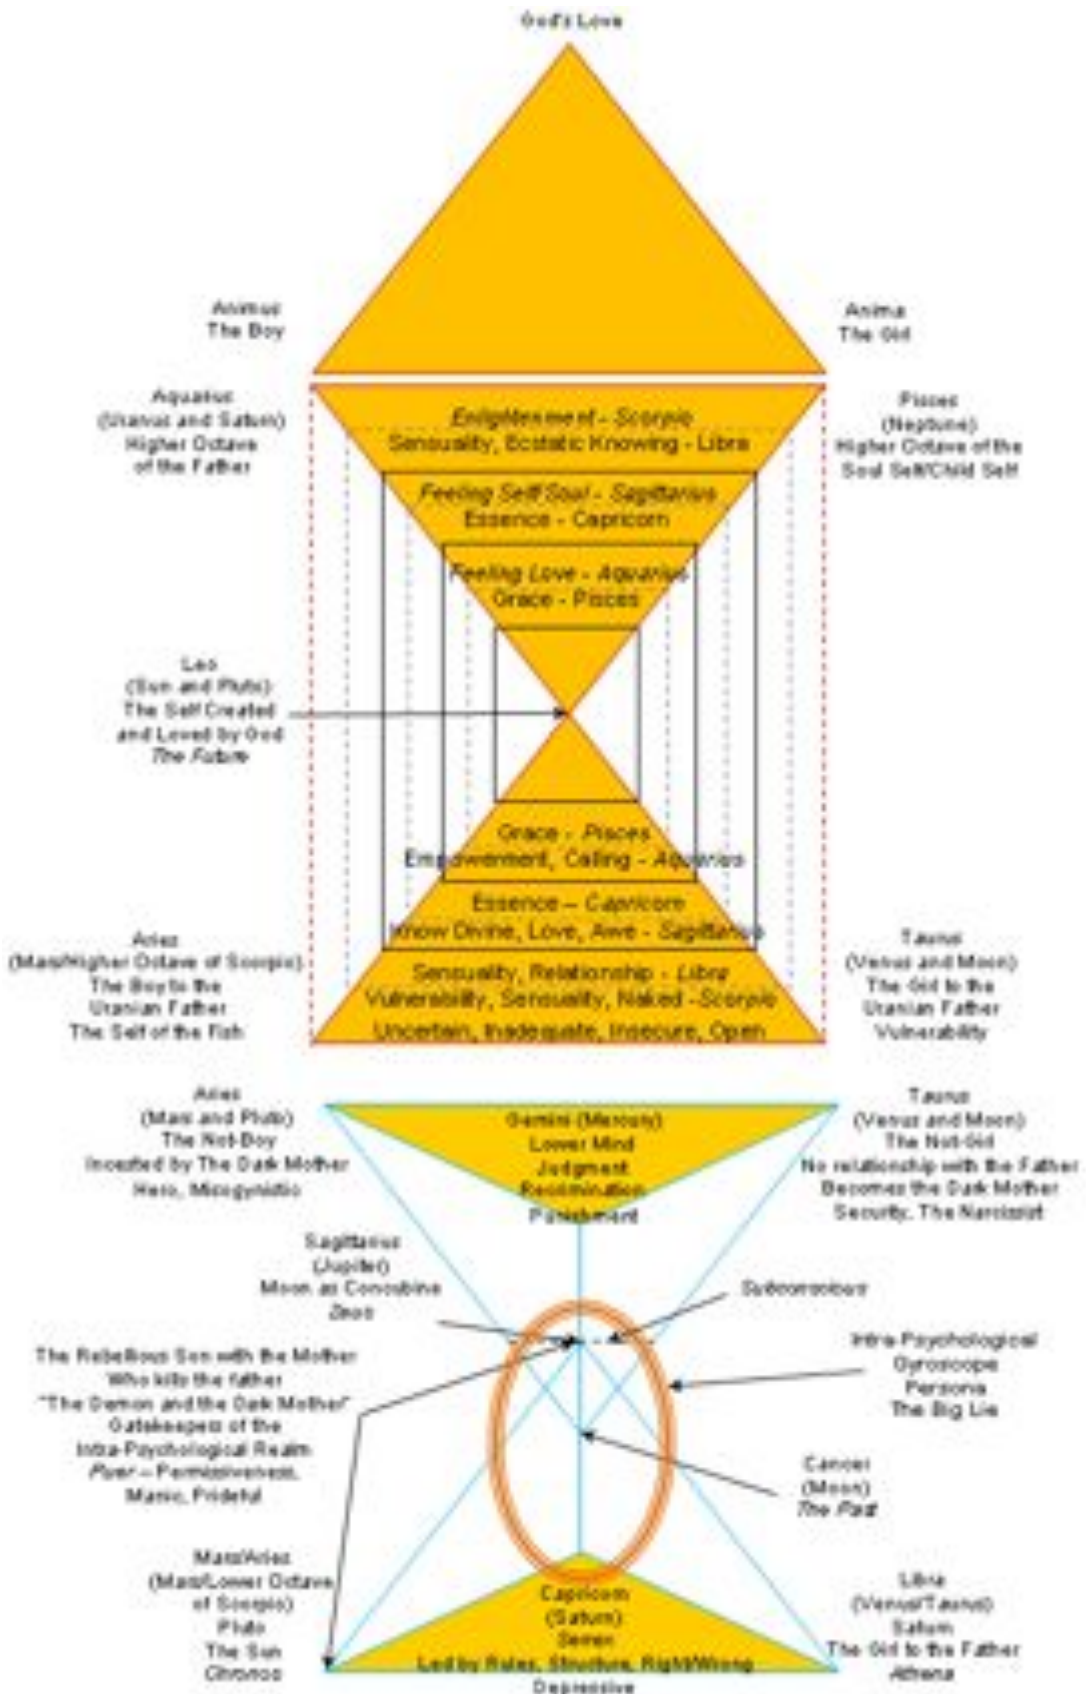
God's Love

Animus
The Boy

Anima
The Girl

Aquarius
(Uranus and Saturn)
Higher Octave
of the Father

*Enlightenment - Scorpio*
Sensuality, Ecstatic Knowing - Libra

Pisces
(Neptune)
Higher Octave of the
Soul Self/Child Self

*Feeling Self Soul - Sagittarius*
Essence - Capricorn

*Feeling Love - Aquarius*
Grace - Pisces

Leo
(Sun and Pluto)
The Self Created
and Loved by God
*The Future*

Grace - *Pisces*
Empowerment, Calling - *Aquarius*

Essence – *Capricorn*
Know Divine, Love, Awe - *Sagittarius*

Aries
(Mars/Higher Octave of Scorpio)
The Boy to the
Uranian Father
The Self of the Fish

Sensuality, Relationship - *Libra*
Vulnerability, Sensuality, Naked - *Scorpio*
Uncertain, Inadequate, Insecure, Open

Taurus
(Venus and Moon)
The Girl to the
Uranian Father
Vulnerability

Aries
(Mars and Pluto)
The Not-Boy
Incested by The Dark Mother
Hero, Misogynistic

Gemini (Mercury)
Lower Mind
Judgment
Recrimination
Punishment

Taurus
(Venus and Moon)
The Not-Girl
No relationship with the Father
Becomes the Dark Mother
Security, The Narcissist

Sagittarius
(Jupiter)
Moon as Concubine
*Zeus*

Subconscious

The Rebellious Son with the Mother
Who kills the father
"The Demon and the Dark Mother"
Gatekeepers of the
Intra-Psychological Realm
*Puer* – Permissiveness,
Manic, Prideful

Intra-Psychological
Gyroscope
Persona
The Big Lie

Cancer
(Moon)
*The Past*

Mars/Aries
(Mars/Lower Octave
of Scorpio)
Pluto
The Sun
*Chronos*

Capricorn
(Saturn)
Senex
Led by Rules, Structure, Right/Wrong
Depressive

Libra
(Venus/Taurus)
Saturn
The Girl to the Father
*Athena*